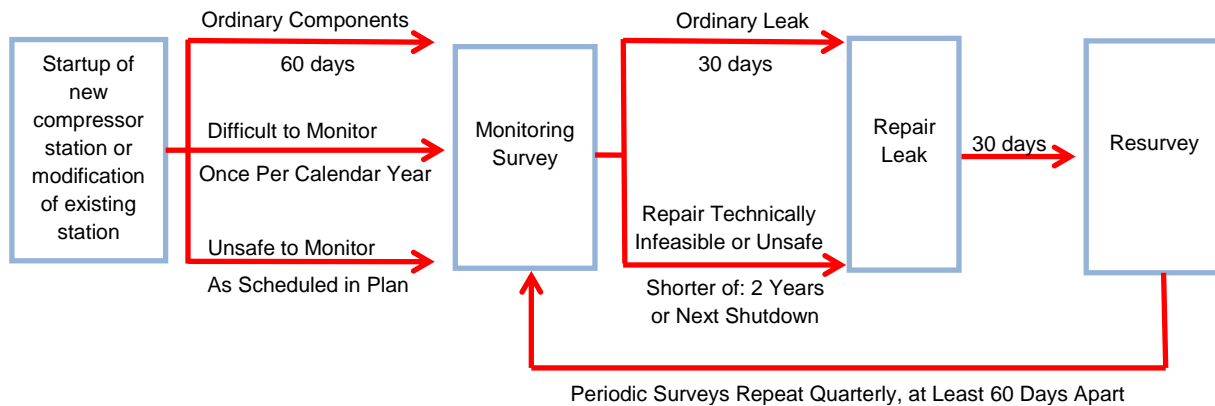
Startup of new compressor station or modification of existing station

Ordinary Components

60 days

Difficult to Monitor

Once Per Calendar Year

Unsafe to Monitor

As Scheduled in Plan

Monitoring Survey

Ordinary Leak

30 days

Repair Technically Infeasible or Unsafe

Shorter of: 2 Years or Next Shutdown

Repair Leak

30 days

Resurvey

Periodic Surveys Repeat Quarterly, at Least 60 Days Apart